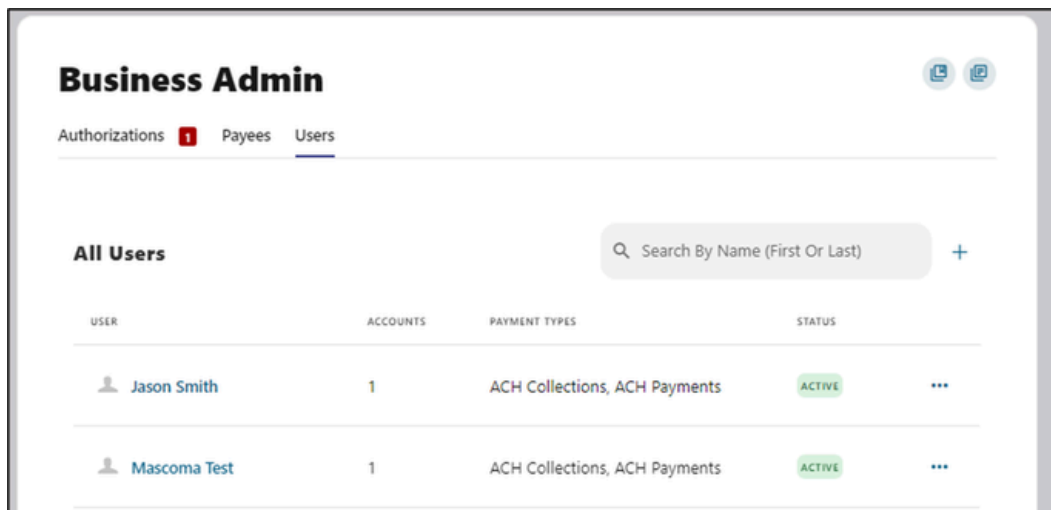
Business Admin

Authorizations 1 Payees Users

All Users

Search By Name (First Or Last)

+

| USER | ACCOUNTS | PAYMENT TYPES | STATUS | |
|---|---|---|---|---|
| Jason Smith | 1 | ACH Collections, ACH Payments | ACTIVE | ••• |
| Mascoma Test | 1 | ACH Collections, ACH Payments | ACTIVE | ••• |